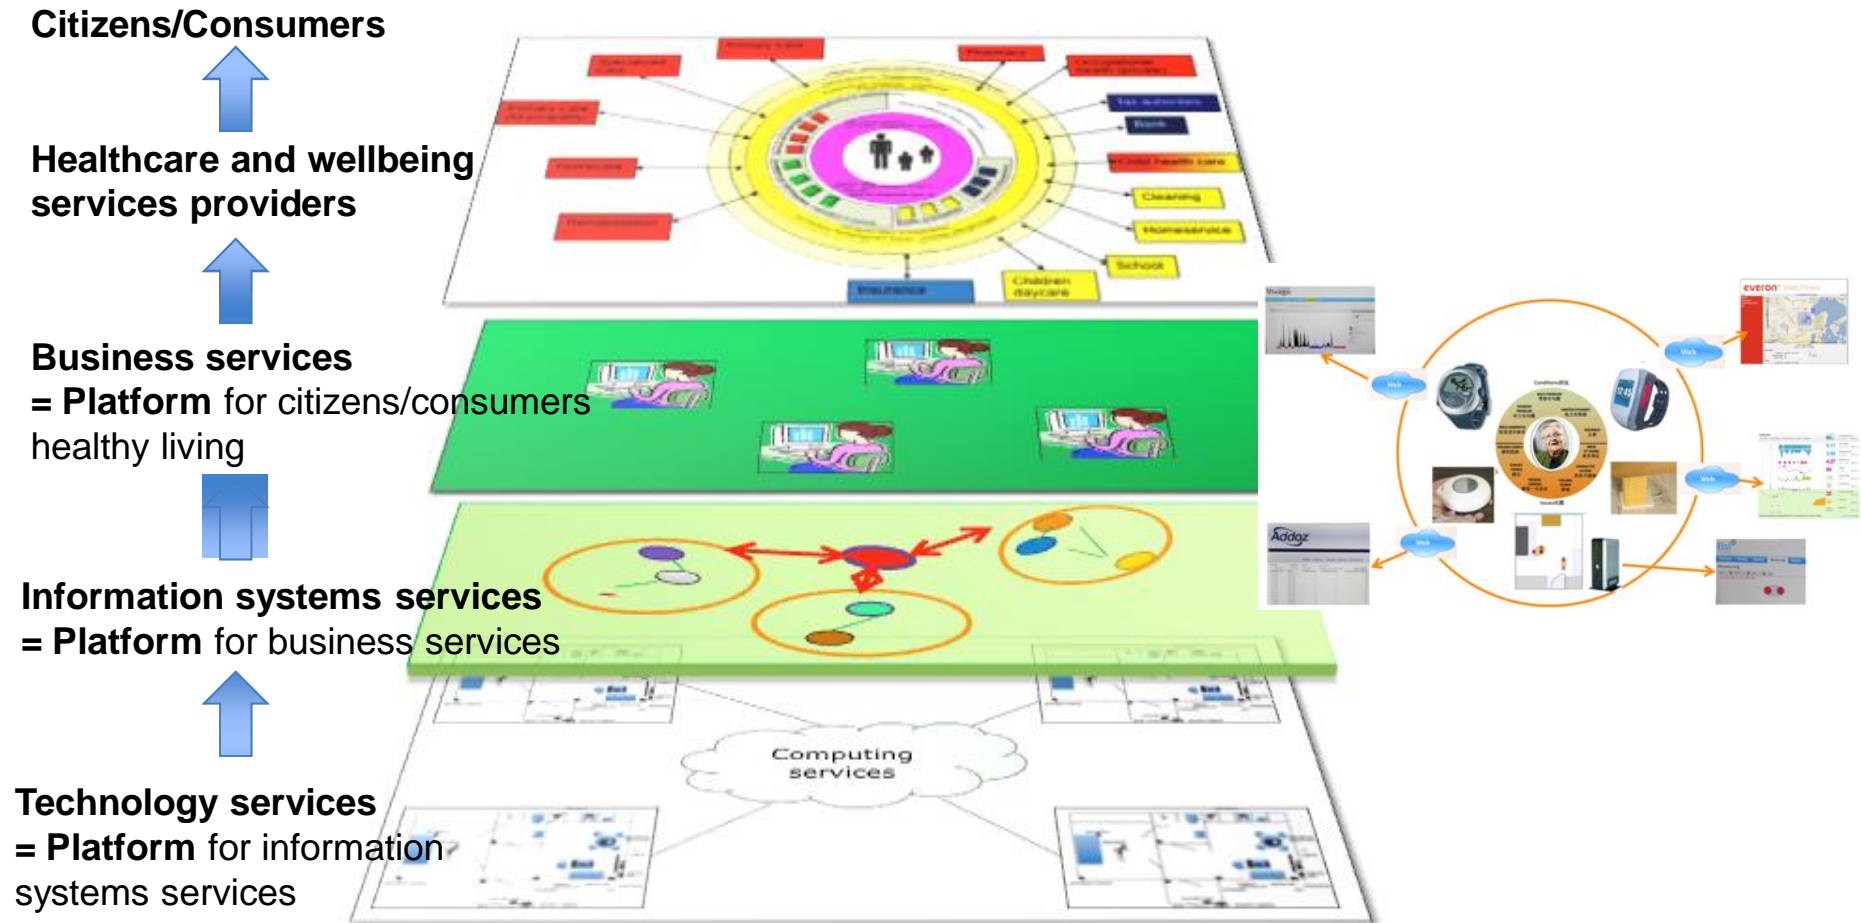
Citizens/Consumers

Healthcare and wellbeing services providers

Business services
= Platform for citizens/consumers healthy living

Information systems services
= Platform for business services

Technology services
= Platform for information systems services

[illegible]

Insurance

Children daycare

School

Homeservice

Cleaning

Child health care

Bank

Tax authorities

Pharmacy

Primary Care

Rehabilitation

Homecare

Computing services

everon

Addoz

Web

Web

Web

Web

Web